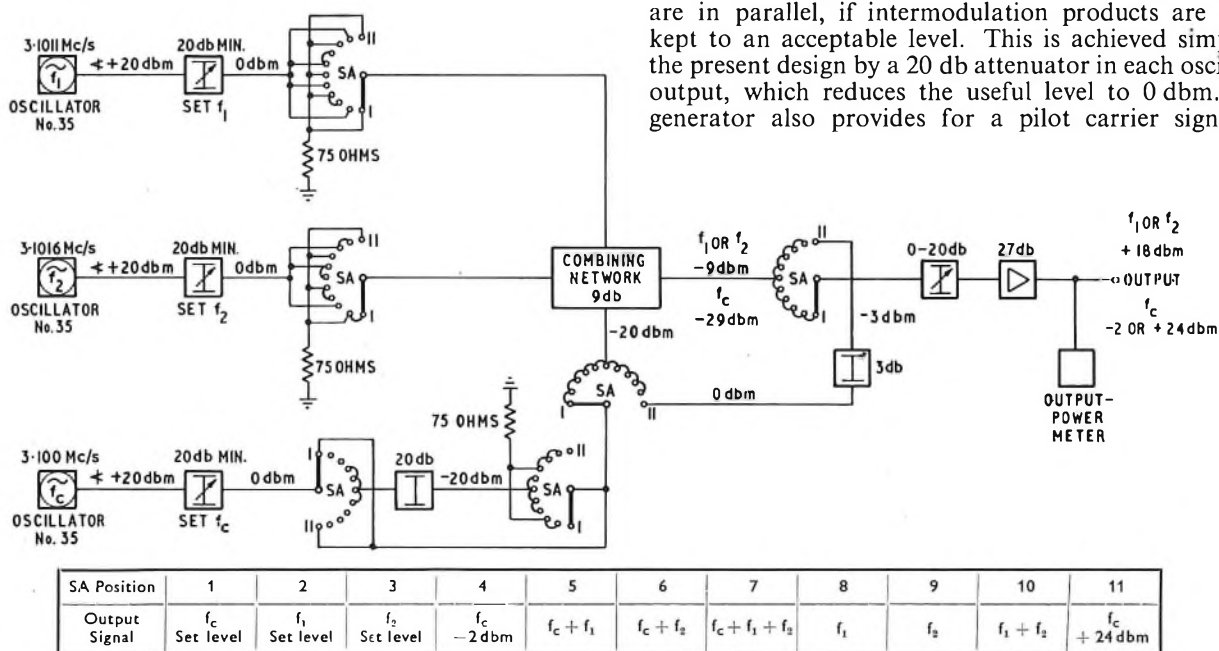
are in parallel, if intermodulation products are kept to an acceptable level. This is achieved sim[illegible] the present design by a 20 db attenuator in each osci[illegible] output, which reduces the useful level to 0 dbm. generator also provides for a pilot carrier sign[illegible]

3·1011 Mc/s
$f_1$
OSCILLATOR No. 35
+20dbm
20db MIN.
SET $f_1$
0dbm
SA
II
I
75 OHMS

3·1016 Mc/s
$f_2$
OSCILLATOR No. 35
+20dbm
20db MIN.
SET $f_2$
0dbm
SA
II
I
75 OHMS

COMBINING NETWORK 9db
$f_1$ OR $f_2$
−9dbm
$f_c$
−29dbm
SA
II
I
−3dbm
0–20db
27db
$f_1$ OR $f_2$
+18dbm
OUTPUT
$f_c$
−2 OR +24dbm
3db
−20dbm
SA
I
II
0 dbm
OUTPUT-POWER METER

3·100 Mc/s
$f_c$
OSCILLATOR No. 35
+20dbm
20db MIN.
SET $f_c$
0dbm
SA
I
II
20db
−20dbm
75 OHMS
SA
II
I

| SA Position | 1 | 2 | 3 | 4 | 5 | 6 | 7 | 8 | 9 | 10 | 11 |
|---|---|---|---|---|---|---|---|---|---|---|---|
| Output Signal | $f_c$ Set level | $f_1$ Set level | $f_2$ Set level | $f_c$ −2dbm | $f_c+f_1$ | $f_c+f_2$ | $f_c+f_1+f_2$ | $f_1$ | $f_2$ | $f_1+f_2$ | $f_c$ +24dbm |